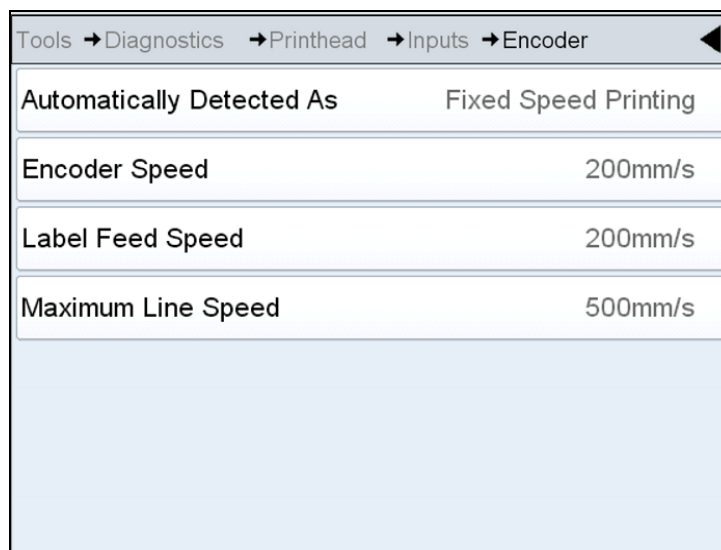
Tools → Diagnostics → Printhead → Inputs → Encoder

| | |
|---|---|
| Automatically Detected As | Fixed Speed Printing |
| Encoder Speed | 200mm/s |
| Label Feed Speed | 200mm/s |
| Maximum Line Speed | 500mm/s |